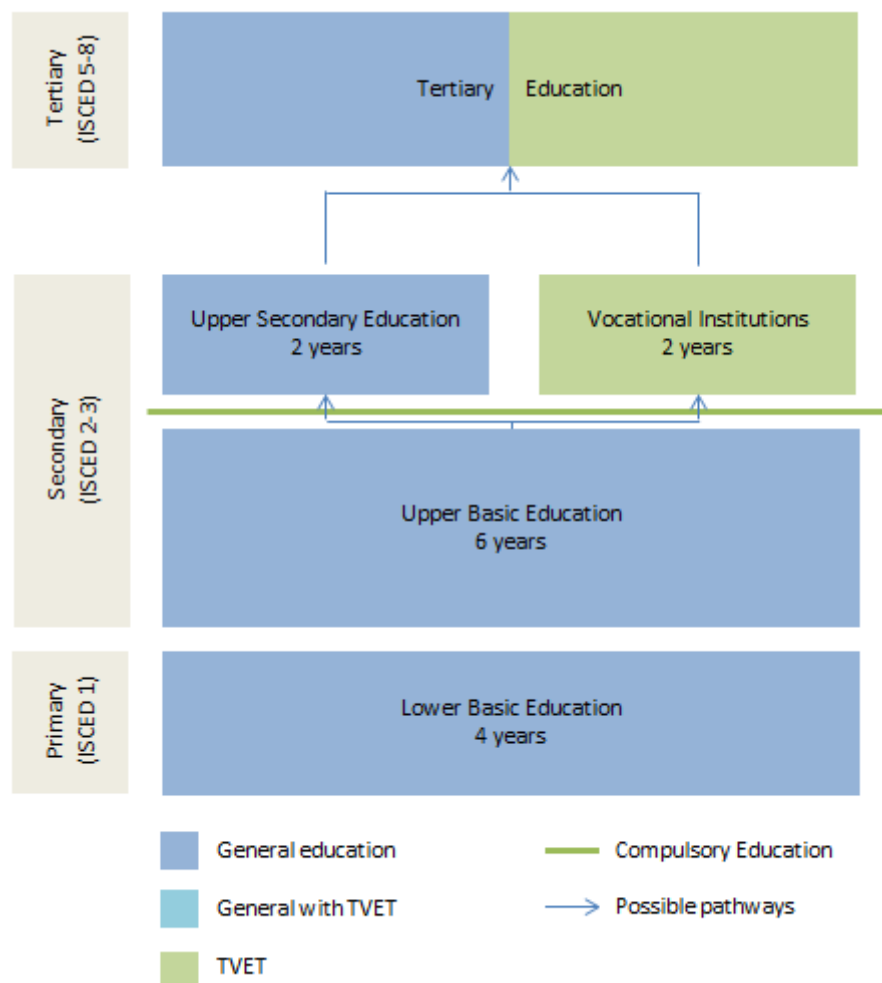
Tertiary (ISCED 5-8)

Tertiary Education

Secondary (ISCED 2-3)

Upper Secondary Education
2 years

Vocational Institutions
2 years

Upper Basic Education
6 years

Primary (ISCED 1)

Lower Basic Education
4 years

General education

General with TVET

TVET

Compulsory Education

Possible pathways